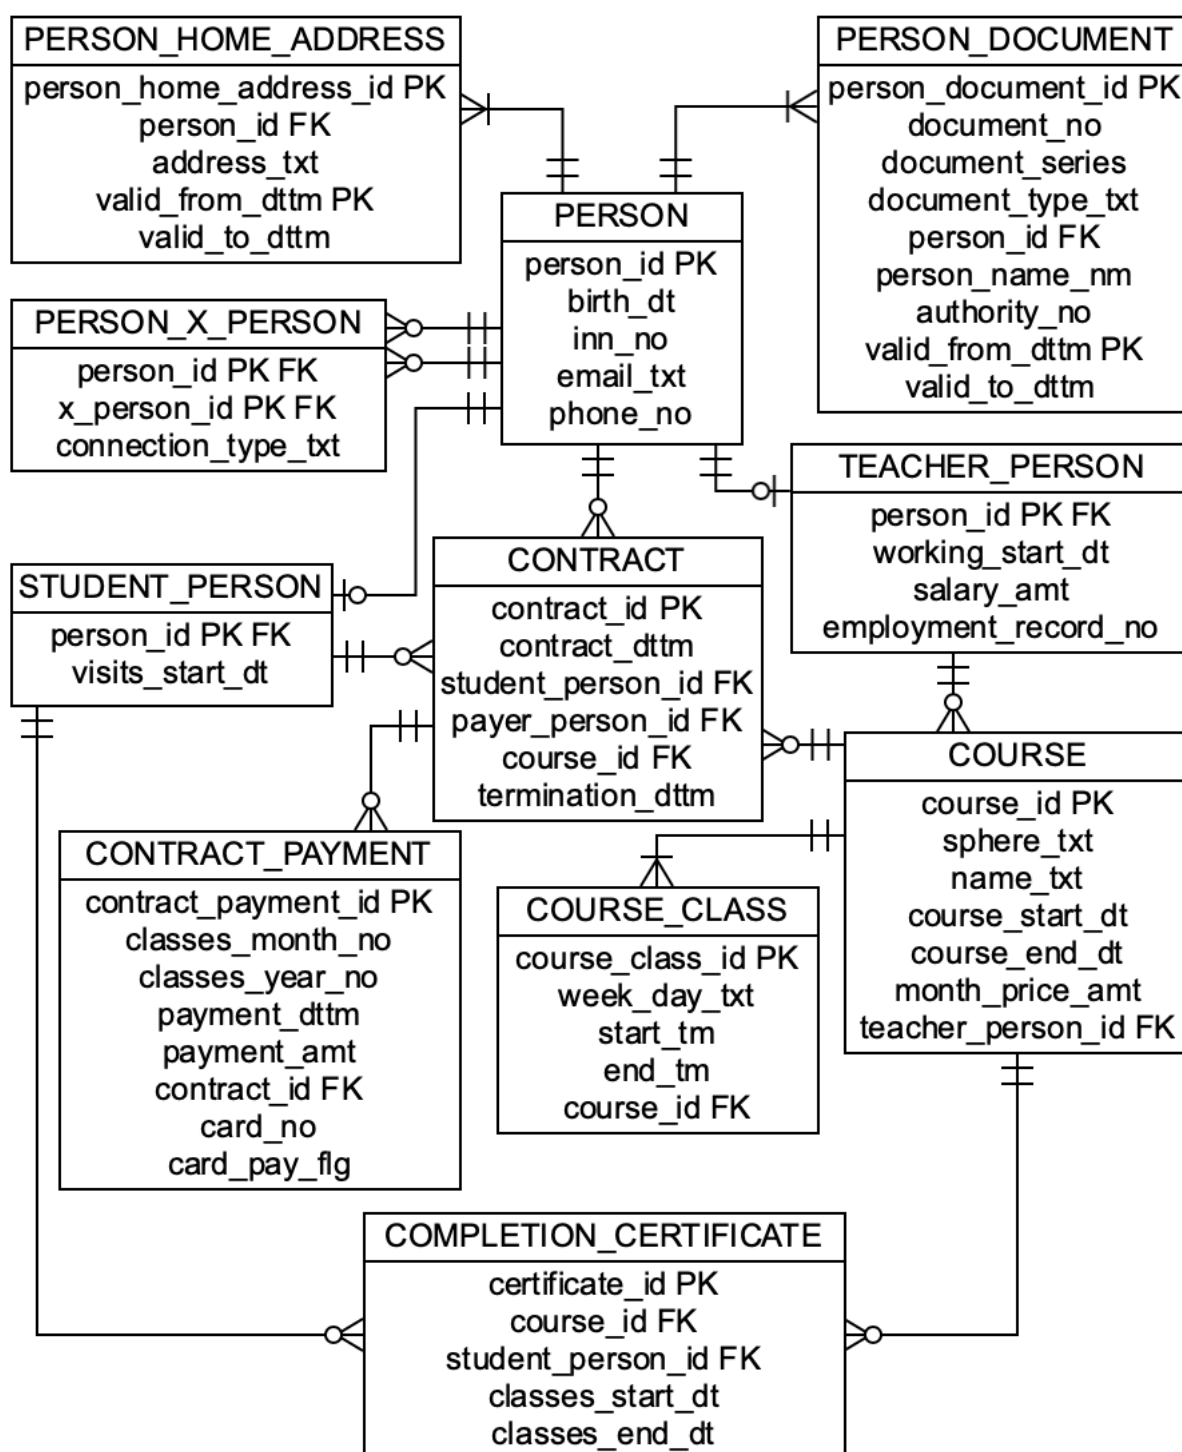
PERSON_HOME_ADDRESS
person_home_address_id PK
person_id FK
address_txt
valid_from_dttm PK
valid_to_dttm

PERSON_DOCUMENT
person_document_id PK
document_no
document_series
document_type_txt
person_id FK
person_name_nm
authority_no
valid_from_dttm PK
valid_to_dttm

PERSON
person_id PK
birth_dt
inn_no
email_txt
phone_no

PERSON_X_PERSON
person_id PK FK
x_person_id PK FK
connection_type_txt

TEACHER_PERSON
person_id PK FK
working_start_dt
salary_amt
employment_record_no

STUDENT_PERSON
person_id PK FK
visits_start_dt

CONTRACT
contract_id PK
contract_dttm
student_person_id FK
payer_person_id FK
course_id FK
termination_dttm

COURSE
course_id PK
sphere_txt
name_txt
course_start_dt
course_end_dt
month_price_amt
teacher_person_id FK

CONTRACT_PAYMENT
contract_payment_id PK
classes_month_no
classes_year_no
payment_dttm
payment_amt
contract_id FK
card_no
card_pay_flg

COURSE_CLASS
course_class_id PK
week_day_txt
start_tm
end_tm
course_id FK

COMPLETION_CERTIFICATE
certificate_id PK
course_id FK
student_person_id FK
classes_start_dt
classes_end_dt